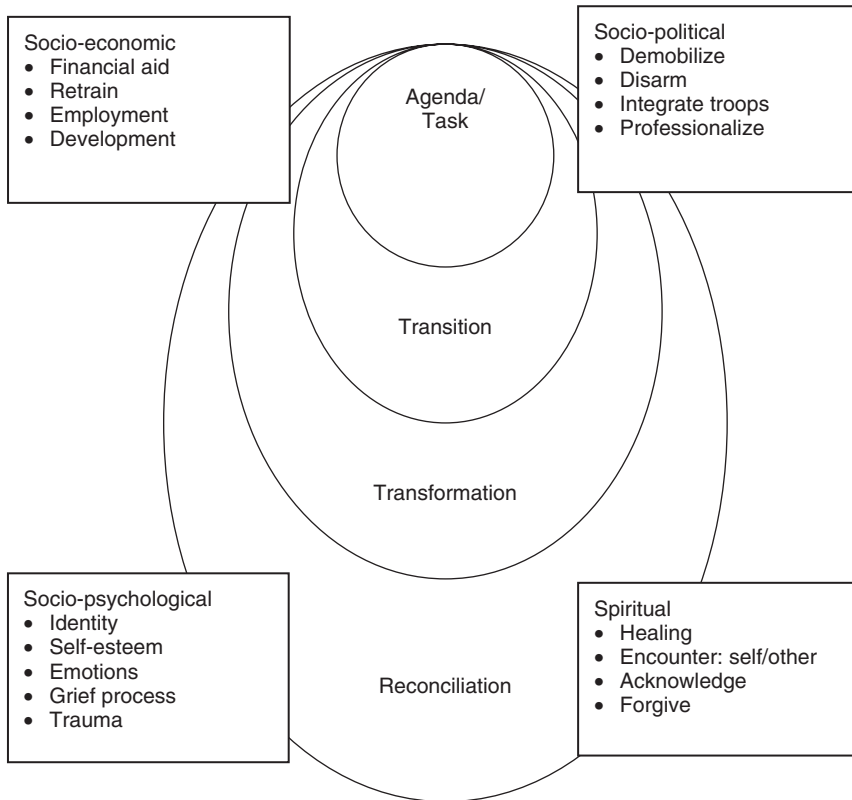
Socio-economic
- Financial aid
- Retrain
- Employment
- Development

Agenda/ Task

Socio-political
- Demobilize
- Disarm
- Integrate troops
- Professionalize

Transition

Transformation

Socio-psychological
- Identity
- Self-esteem
- Emotions
- Grief process
- Trauma

Reconciliation

Spiritual
- Healing
- Encounter: self/other
- Acknowledge
- Forgive